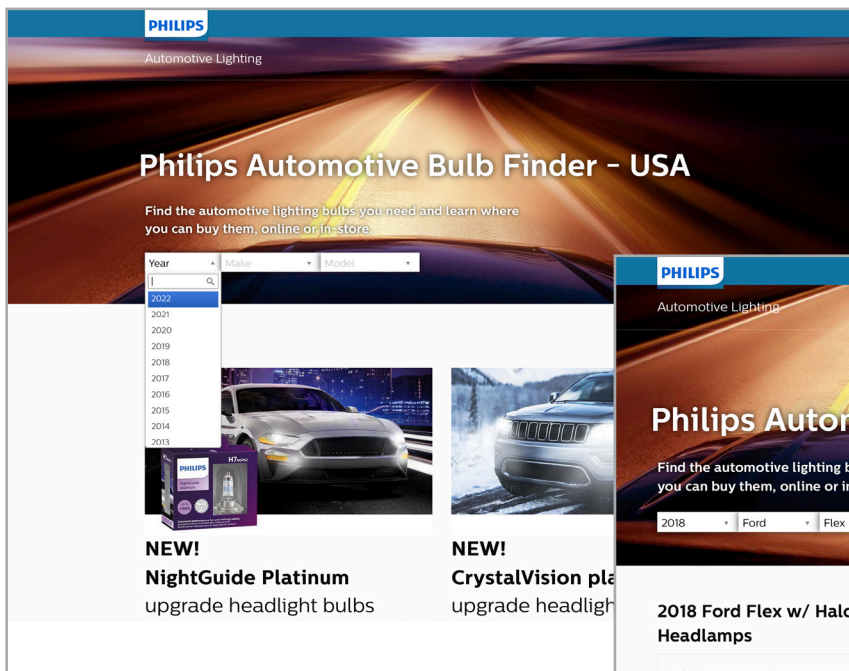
PHILIPS

Automotive Lighting

Philips Automotive Bulb Finder - USA

Find the automotive lighting bulbs you need and learn where you can buy them, online or in-store

Year
Make
Model

2022
2021
2020
2019
2018
2017
2016
2015
2014
2013

PHILIPS
H7
NightGuide Platinum

NEW!
NightGuide Platinum
upgrade headlight bulbs

NEW!
CrystalVision pla
upgrade headligh

PHILIPS

Automotive Lighting

Philips Autor

Find the automotive lighting b
you can buy them, online or in

2018
Ford
Flex

2018 Ford Flex w/ Halo
Headlamps